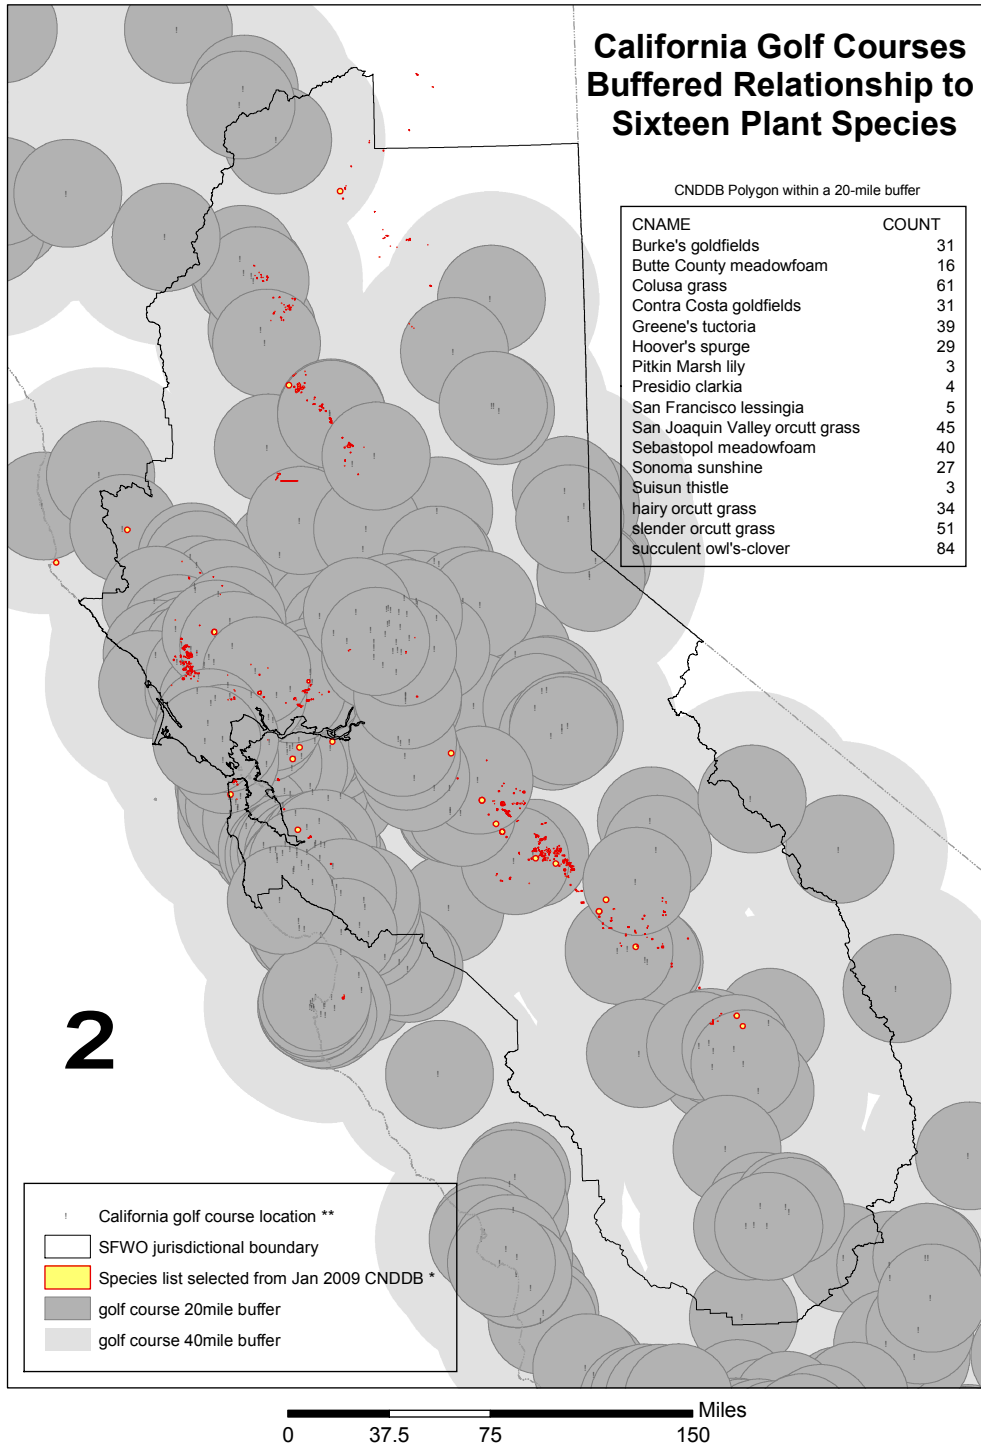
California Golf Courses Buffered Relationship to Sixteen Plant Species

CNDDB Polygon within a 20-mile buffer

| CNAME | COUNT |
|---|---|
| Burke's goldfields | 31 |
| Butte County meadowfoam | 16 |
| Colusa grass | 61 |
| Contra Costa goldfields | 31 |
| Greene's tuctoria | 39 |
| Hoover's spurge | 29 |
| Pitkin Marsh lily | 3 |
| Presidio clarkia | 4 |
| San Francisco lessingia | 5 |
| San Joaquin Valley orcutt grass | 45 |
| Sebastopol meadowfoam | 40 |
| Sonoma sunshine | 27 |
| Suisun thistle | 3 |
| hairy orcutt grass | 34 |
| slender orcutt grass | 51 |
| succulent owl's-clover | 84 |

2

California golf course location **
SFWO jurisdictional boundary
Species list selected from Jan 2009 CNDDB *
golf course 20mile buffer
golf course 40mile buffer

Miles
0 37.5 75 150